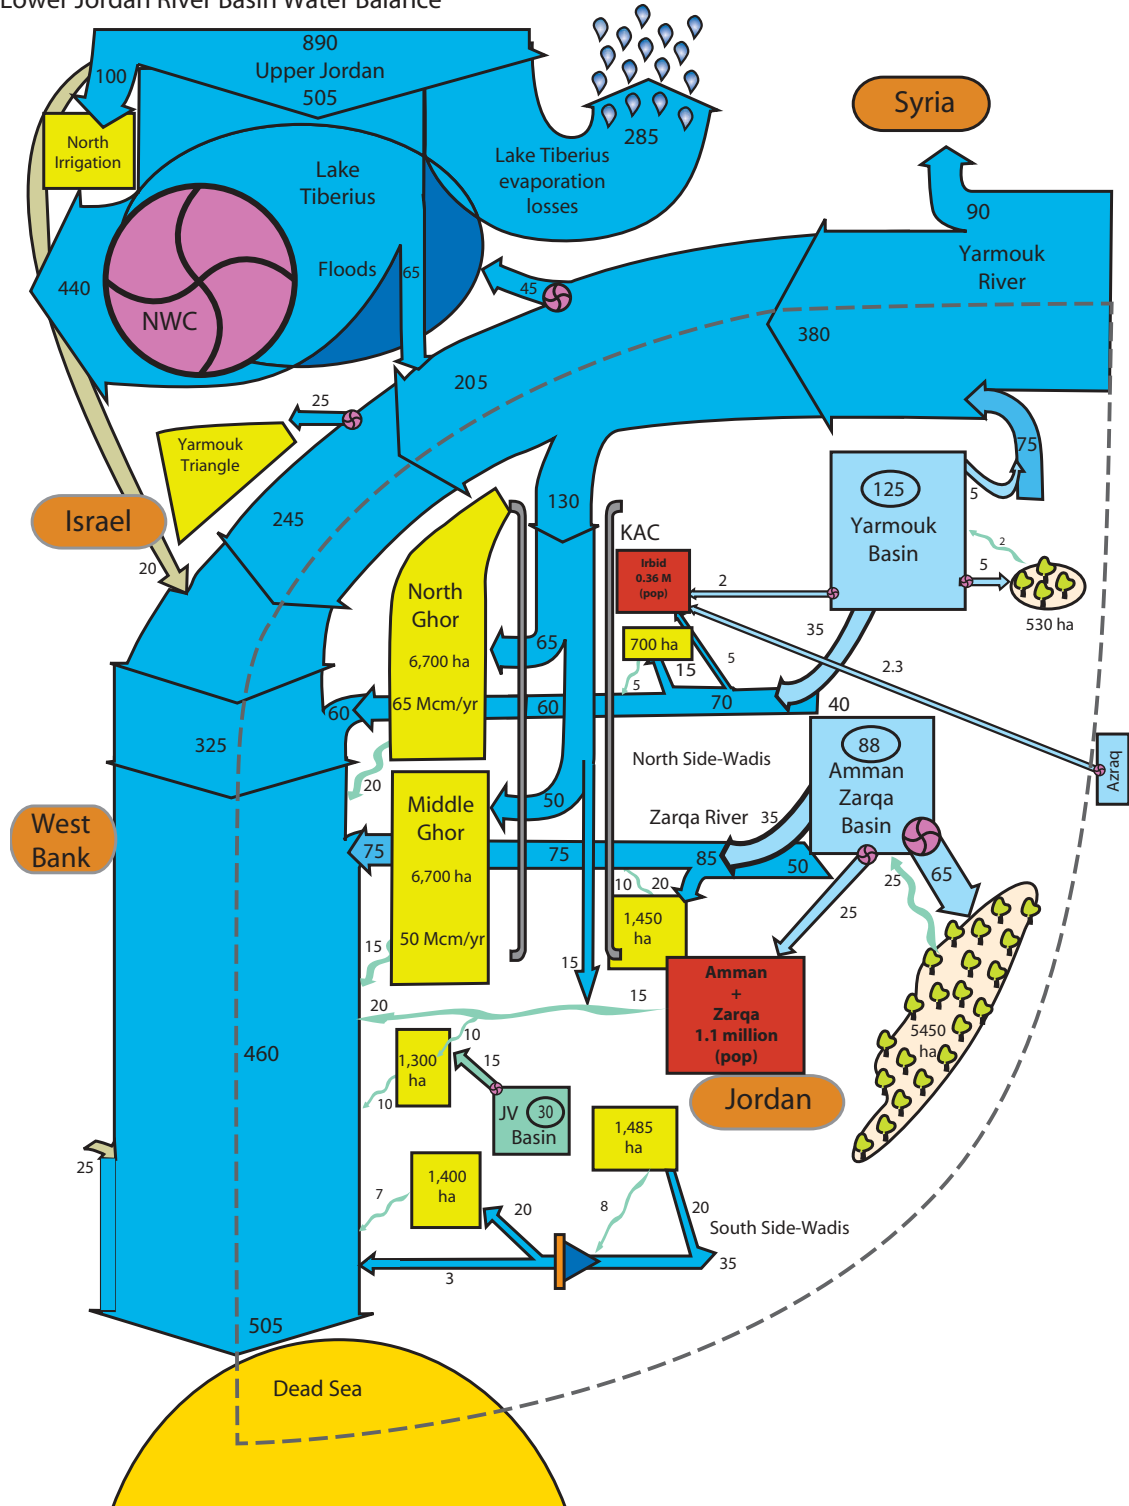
Lower Jordan River Basin Water Balance

890
Upper Jordan
505
100
North Irrigation
285
Lake Tiberius evaporation losses
Syria
Lake Tiberius
Floods
65
440
NWC
45
90
Yarmouk River
380
205
25
Yarmouk Triangle
75
Israel
245
130
KAC
125
Yarmouk Basin
5
2
20
North Ghor
6,700 ha
65 Mcm/yr
Irbid 0.36 M (pop)
2
5
530 ha
35
65
700 ha
15
5
2.3
5
60
60
70
40
325
20
88
Amman Zarqa Basin
North Side-Wadis
Azraq
West Bank
Middle Ghor
6,700 ha
50 Mcm/yr
50
Zarqa River
35
75
75
85
50
10
20
25
65
1,450 ha
25
15
15
15
Amman + Zarqa 1.1 million (pop)
20
5450 ha
10
460
1,300 ha
15
Jordan
10
JV 30 Basin
1,485 ha
25
1,400 ha
7
20
8
20
South Side-Wadis
3
35
505
Dead Sea